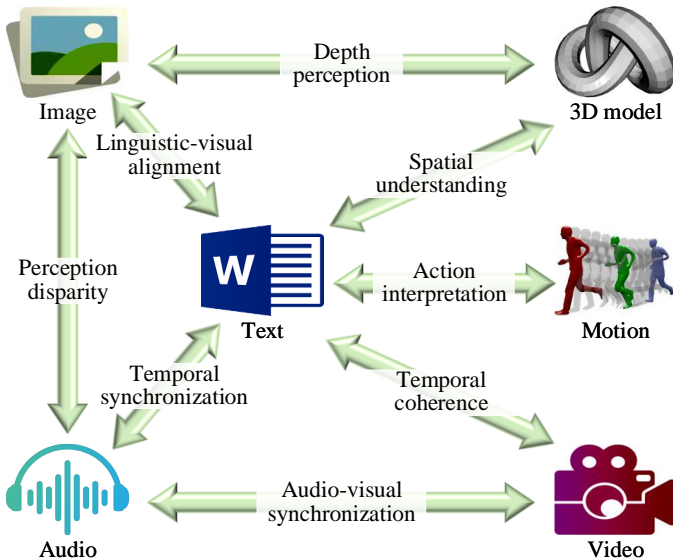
Image

Depth perception

3D model

Linguistic-visual alignment

Spatial understanding

W

Text

Perception disparity

Action interpretation

Motion

Temporal synchronization

Temporal coherence

Audio

Audio-visual synchronization

Video